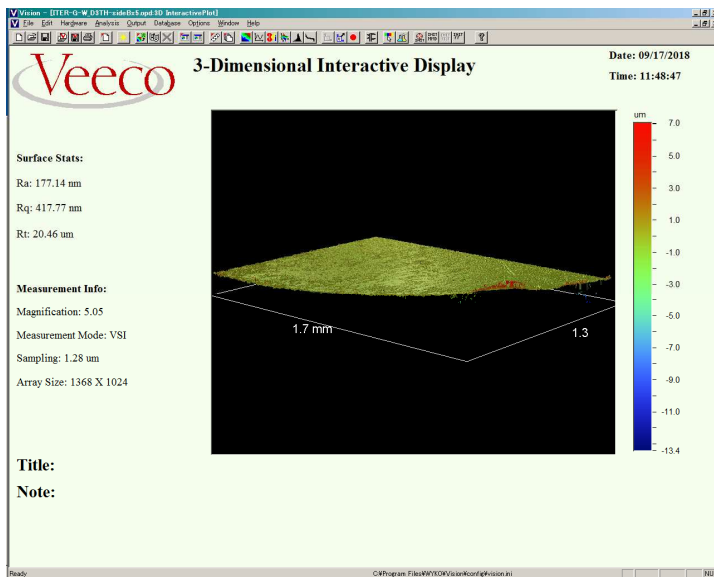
Vision - [ITER-G-W_D3TH-sideBx5.npd:3D InteractivePlot]

File Edit Hardware Analysis Output Database Options Window Help

Veeco

3-Dimensional Interactive Display

Date: 09/17/2018

Time: 11:48:47

Surface Stats:

Ra: 177.14 nm

Rq: 417.77 nm

Rt: 20.46 um

Measurement Info:

Magnification: 5.05

Measurement Mode: VSI

Sampling: 1.28 um

Array Size: 1368 X 1024

1.7 mm

1.3

um

7.0

5.0

3.0

1.0

-1.0

-3.0

-5.0

-7.0

-9.0

-11.0

-13.4

Title:

Note:

Ready

C:¥Program Files¥WYKO¥Vision¥config¥vision.ini

NU